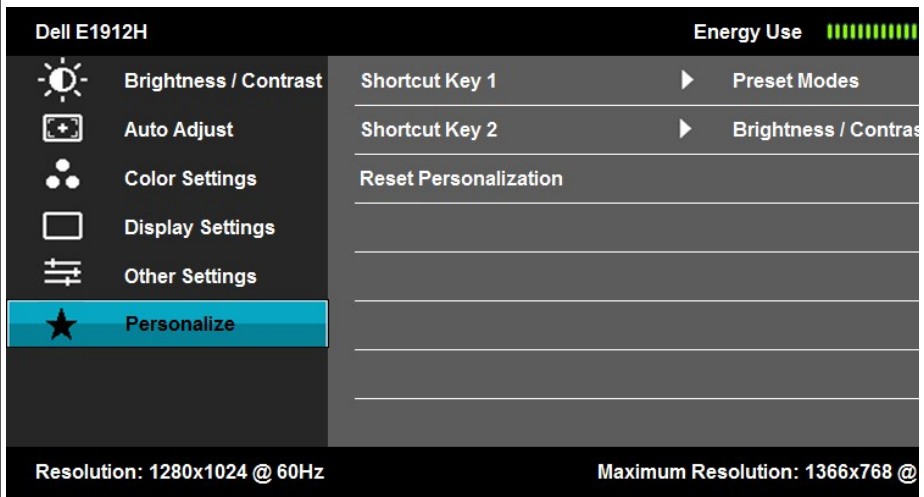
Dell E1912H

Energy Use

Brightness / Contrast

Auto Adjust

Color Settings

Display Settings

Other Settings

Personalize

Shortcut Key 1 Preset Modes

Shortcut Key 2 Brightness / Contras

Reset Personalization

Resolution: 1280x1024 @ 60Hz

Maximum Resolution: 1366x768 @